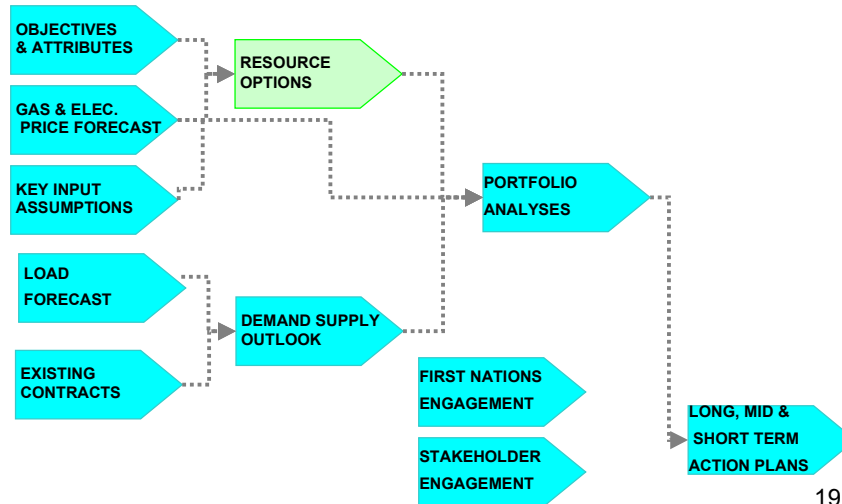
OBJECTIVES & ATTRIBUTES

GAS & ELEC. PRICE FORECAST

KEY INPUT ASSUMPTIONS

RESOURCE OPTIONS

PORTFOLIO ANALYSES

LOAD FORECAST

EXISTING CONTRACTS

DEMAND SUPPLY OUTLOOK

FIRST NATIONS ENGAGEMENT

STAKEHOLDER ENGAGEMENT

LONG, MID & SHORT TERM ACTION PLANS

19